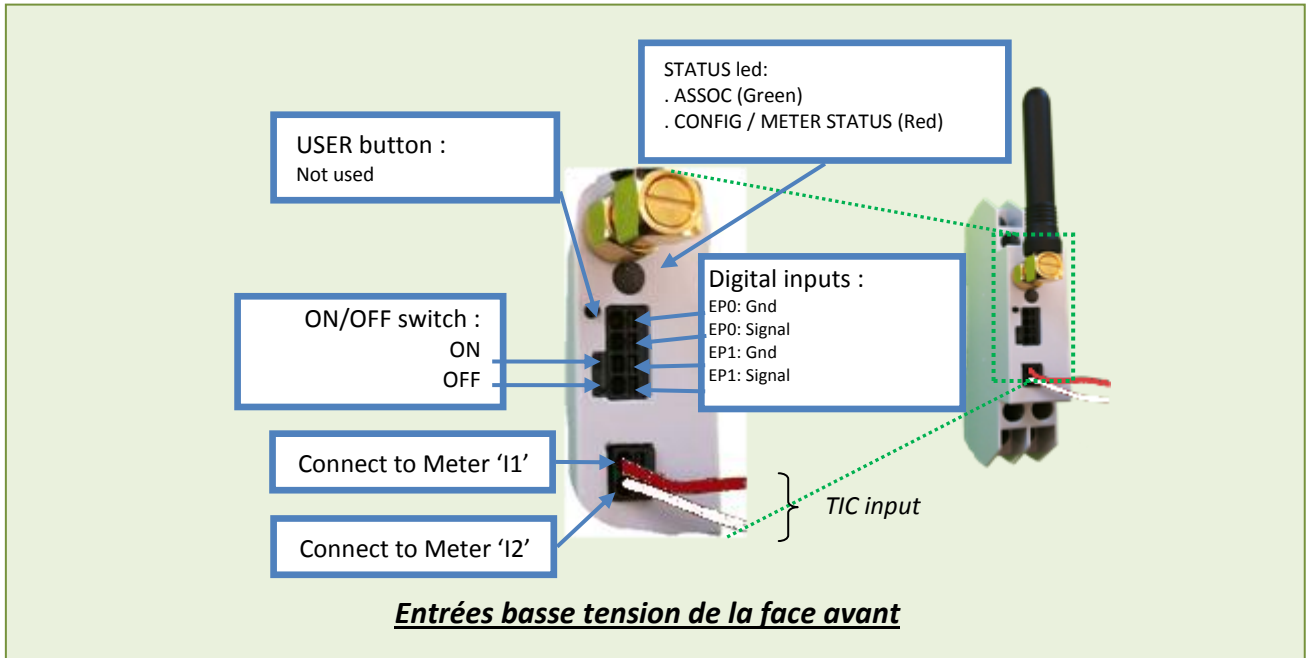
STATUS led:
. ASSOC (Green)
. CONFIG / METER STATUS (Red)

USER button :
Not used

Digital inputs :
EP0: Gnd
EP0: Signal
EP1: Gnd
EP1: Signal

ON/OFF switch :
ON
OFF

Connect to Meter 'I1'

Connect to Meter 'I2'

TIC input

Entrées basse tension de la face avant